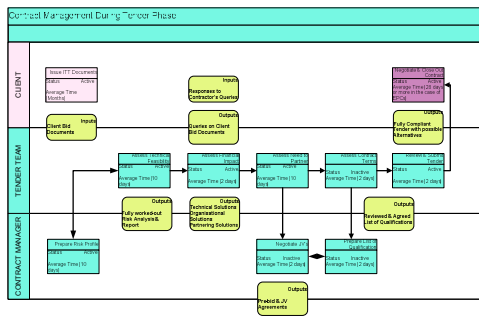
Contract Management During Tender Phase

CLIENT

Issue ITT Documents
Status Active
Average Time (Months)

Inputs
Responses to Contractor's Queries

Negotiate & Close Out Contract
Status Active
Average Time (28 days or more in the case of EPCs)

Inputs
Client Bid Documents

Outputs
Overlay on Client Bid Documents

Outputs
Fully Compliant Tender with possible Alternatives

TENDER TEAM

Assess Technical Feasibility
Status Active
Average Time (10 days)

Assess Financial Impact
Status Active
Average Time (2 days)

Assess Need for Partner
Status Active
Average Time (2 days)

Assess Contract Terms
Status Inactive
Average Time (2 days)

Review & Submit Tender
Status Active
Average Time (2 days)

Outputs
Fully worked-out Risk Analysis & Report

Outputs
Technical Solutions Organisational Solutions Partnering Solutions

Outputs
Reviewed & Agreed List of Qualifications

CONTRACT MANAGER

Prepare Risk Profile
Status Active
Average Time (10 days)

Negotiate JV's
Status Inactive
Average Time (2 days)

Prepare List of Qualification
Status Inactive
Average Time (2 days)

Outputs
Prebid & JV Agreements